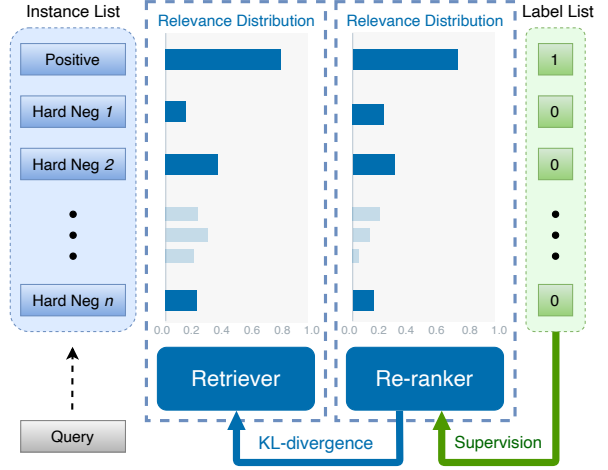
Instance List
Positive
Hard Neg 1
Hard Neg 2
Hard Neg n
Query

Relevance Distribution
0.0 0.2 0.4 0.6 0.8 1.0
Retriever

Relevance Distribution
0.0 0.2 0.4 0.6 0.8 1.0
Re-ranker

Label List
1
0
0
0

KL-divergence
Supervision